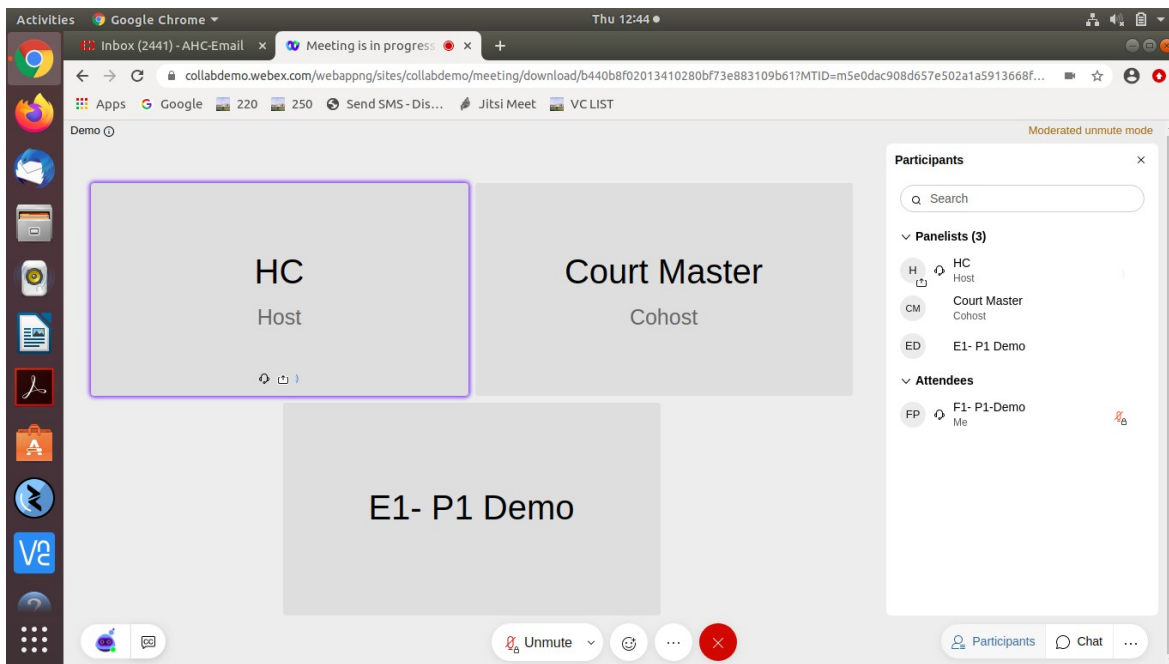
Activities Google Chrome ▾ Thu 12:44 ●

Inbox (2441) - AHC-Email × Meeting is in progress ● × +

collabdemo.webex.com/webappng/sites/collabdemo/meeting/download/b440b8f02013410280bf73e883109b61?MTID=m5e0dac908d657e502a1a5913668f...

Apps Google 220 250 Send SMS - Dis... Jitsi Meet VC LIST

Demo

Moderated unmute mode

HC
Host

Court Master
Cohost

E1- P1 Demo

Participants ×

Search

Panelists (3)

H HC
Host

CM Court Master
Cohost

ED E1- P1 Demo

Attendees

FP F1- P1-Demo
Me

Unmute

Participants Chat ...